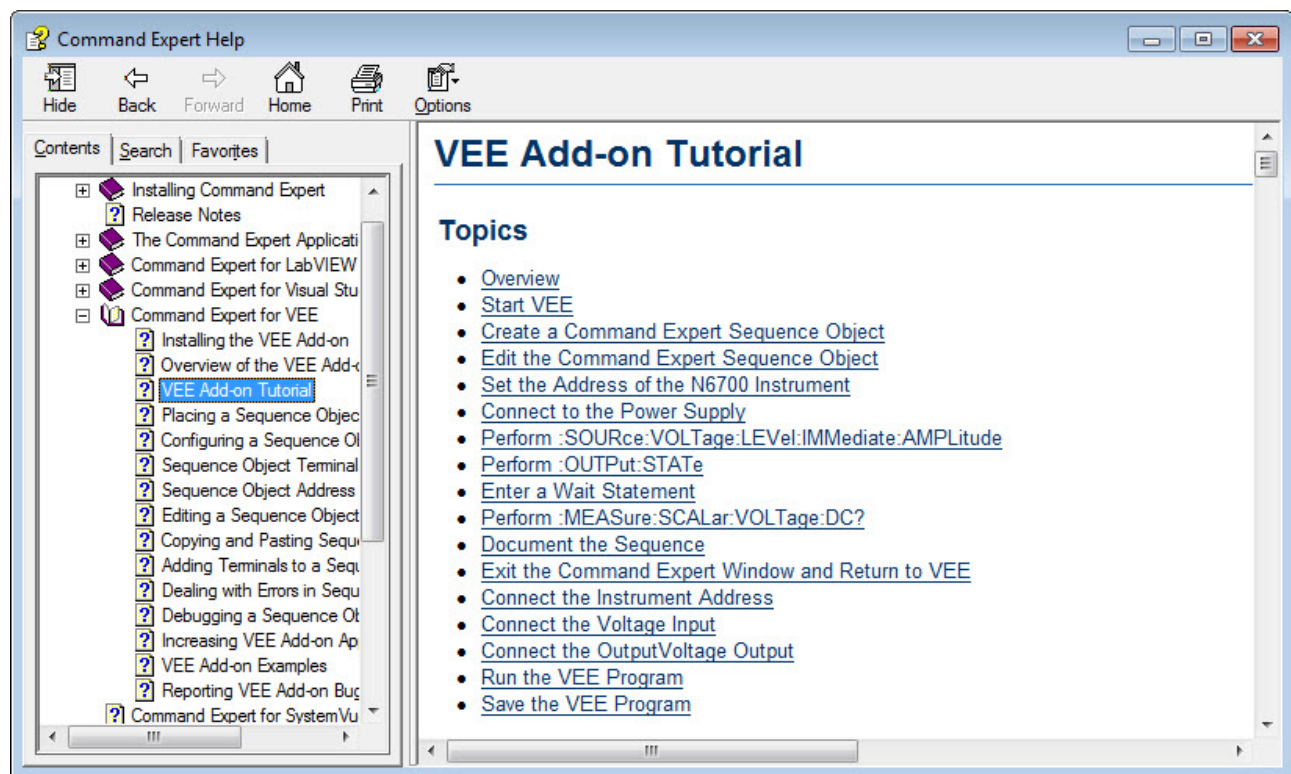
Command Expert Help

Hide Back Forward Home Print Options

Contents | Search | Favorites

Installing Command Expert
Release Notes
The Command Expert Applicati
Command Expert for LabVIEW
Command Expert for Visual Stu
Command Expert for VEE
Installing the VEE Add-on
Overview of the VEE Add-
VEE Add-on Tutorial
Placing a Sequence Objec
Configuring a Sequence Ol
Sequence Object Terminal
Sequence Object Address
Editing a Sequence Object
Copying and Pasting Sequ
Adding Terminals to a Seq
Dealing with Errors in Sequ
Debugging a Sequence Ol
Increasing VEE Add-on Ap
VEE Add-on Examples
Reporting VEE Add-on Bug
Command Expert for SystemVu

VEE Add-on Tutorial

Topics

- Overview
- Start VEE
- Create a Command Expert Sequence Object
- Edit the Command Expert Sequence Object
- Set the Address of the N6700 Instrument
- Connect to the Power Supply
- Perform :SOURce:VOLTage:LEVel:IMMediate:AMPLitude
- Perform :OUTPut:STATe
- Enter a Wait Statement
- Perform :MEASure:SCALar:VOLTage:DC?
- Document the Sequence
- Exit the Command Expert Window and Return to VEE
- Connect the Instrument Address
- Connect the Voltage Input
- Connect the OutputVoltage Output
- Run the VEE Program
- Save the VEE Program